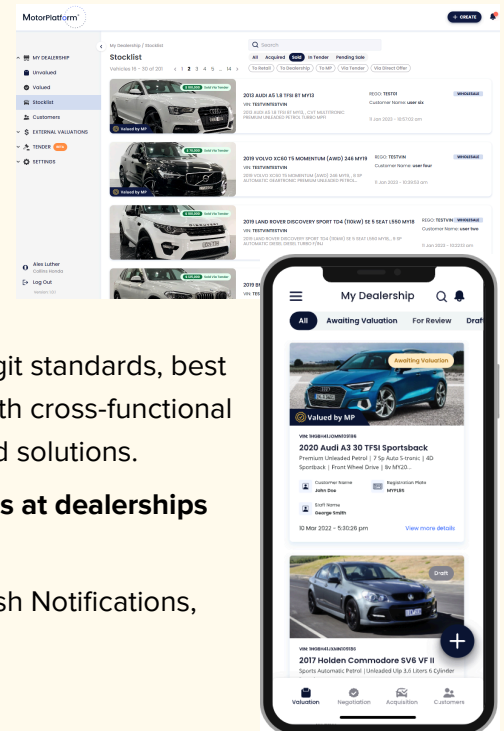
MotorPlatform

+ CREATE

MY DEALERSHIP
Unvalued
Valued
Stocklist
Customers
EXTERNAL VALUATIONS
TENDER NEW
SETTINGS

Alex Luther
Collins Honda
Log Out

My Dealership / Stocklist
Stocklist
Vehicles 11 – 20 of 201 < 1 2 3 4 5 ... 14 >

Search
All Acquired Sold In Tender Pending Sale
To Retail To Dealership To MP Via Tender Via Direct Offer

2013 AUDI A5 1.8 TFSI 8T MY13
VIN: TESTVINTESTVIN
2013 AUDI A5 1.8 TFSI 8T MY13... CVT MULTITRONIC PREMIUM UNLEADED PETROL TURBO MPFI
REGO: TEST01
Customer Name: user six
9 Jan 2023 - 10:57:03 am
WHOLESALE
Valued by MP

2019 VOLVO XC60 T5 MOMENTUM (AWD) 246 MY19
VIN: TESTVINTESTVIN
2019 VOLVO XC60 T5 MOMENTUM (AWD) 246 MY19... 8 SP AUTOMATIC GEARTRONIC PREMIUM UNLEADED PETROL...
REGO: TESTVIN
Customer Name: user four
9 Jan 2023 - 10:34:52 am
WHOLESALE
Valued by MP

2019 LAND ROVER DISCOVERY SPORT TD4 (110KW) SE 5 SEAT L550 MY19
VIN: TESTVINTESTVIN
2019 LAND ROVER DISCOVERY SPORT TD4 (110KW) SE 5 SEAT L550 MY19... 9 SP AUTOMATIC DIESEL TURBO CRDI
REGO: TESTVIN
Customer Name: user two
9 Jan 2023 - 10:22:01 am
WHOLESALE

2019 B
VIN: TES

git standards, best
th cross-functional
d solutions.

s at dealerships

sh Notifications,

My Dealership
All Awaiting Valuation For Review Draf

Awaiting Valuation
Valued by MP
VIN: 1HGBH41JXMN109186
2020 Audi A3 30 TFSI Sportsback
Premium Unleaded Petrol | 7 Sp Auto S-tronic | 4D Sportback | Front Wheel Drive | 8v MY20...
Customer Name
John Doe
Registration Plate
MYPL185
Staff Name
George Smith
10 Mar 2022 - 5:30:26 pm
View more details

Draft
VIN: 1HGBH41JXMN109186
2017 Holden Commodore SV6 VF II
Sports Automatic Petrol | Unleaded Ulp 3.6 Liters 6 Cylinder

Valuation Negotiation Acquisition Customers